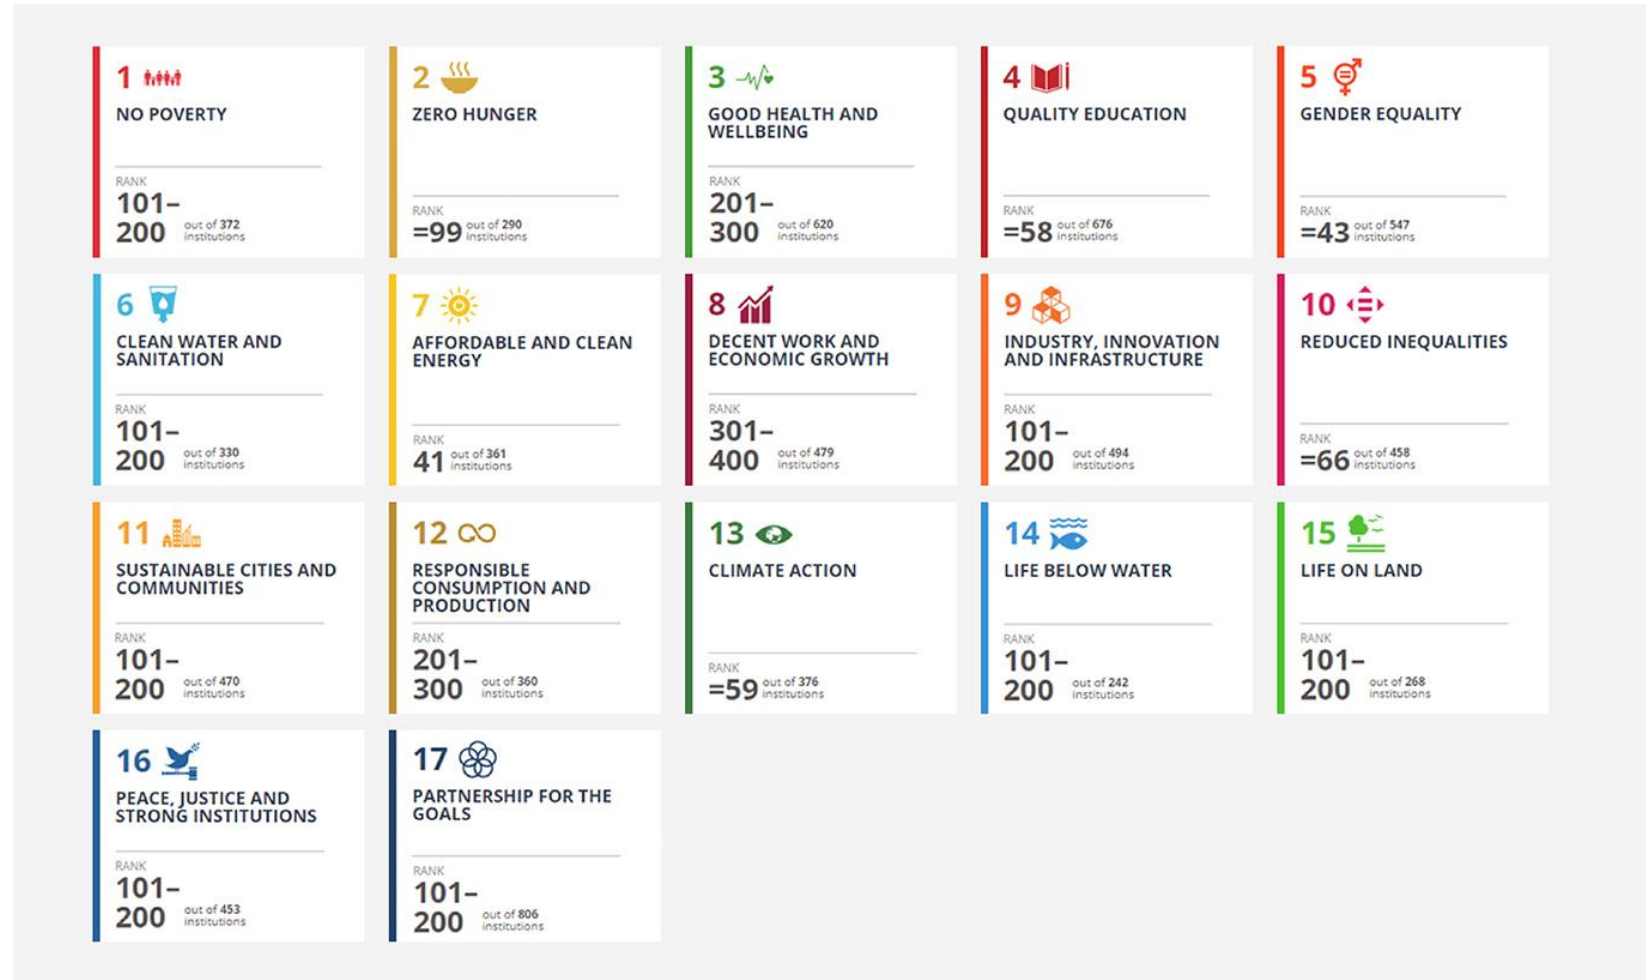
1
NO POVERTY
RANK
101–200 out of 372 institutions

2
ZERO HUNGER
RANK
=99 out of 290 institutions

3
GOOD HEALTH AND WELLBEING
RANK
201–300 out of 620 institutions

4
QUALITY EDUCATION
RANK
=58 out of 676 institutions

5
GENDER EQUALITY
RANK
=43 out of 547 institutions

6
CLEAN WATER AND SANITATION
RANK
101–200 out of 330 institutions

7
AFFORDABLE AND CLEAN ENERGY
RANK
41 out of 361 institutions

8
DECENT WORK AND ECONOMIC GROWTH
RANK
301–400 out of 479 institutions

9
INDUSTRY, INNOVATION AND INFRASTRUCTURE
RANK
101–200 out of 494 institutions

10
REDUCED INEQUALITIES
RANK
=66 out of 458 institutions

11
SUSTAINABLE CITIES AND COMMUNITIES
RANK
101–200 out of 470 institutions

12
RESPONSIBLE CONSUMPTION AND PRODUCTION
RANK
201–300 out of 360 institutions

13
CLIMATE ACTION
RANK
=59 out of 376 institutions

14
LIFE BELOW WATER
RANK
101–200 out of 242 institutions

15
LIFE ON LAND
RANK
101–200 out of 268 institutions

16
PEACE, JUSTICE AND STRONG INSTITUTIONS
RANK
101–200 out of 453 institutions

17
PARTNERSHIP FOR THE GOALS
RANK
101–200 out of 806 institutions